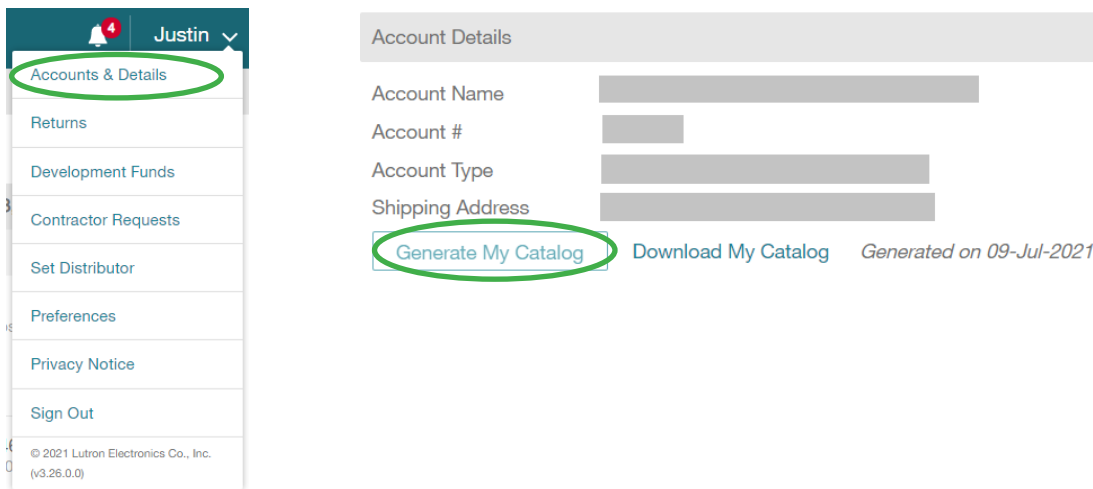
4 Justin

Accounts & Details

Returns

Development Funds

Contractor Requests

Set Distributor

Preferences

Privacy Notice

Sign Out

© 2021 Lutron Electronics Co., Inc. (v3.26.0.0)

Account Details

Account Name

Account #

Account Type

Shipping Address

Generate My Catalog

Download My Catalog

Generated on 09-Jul-2021